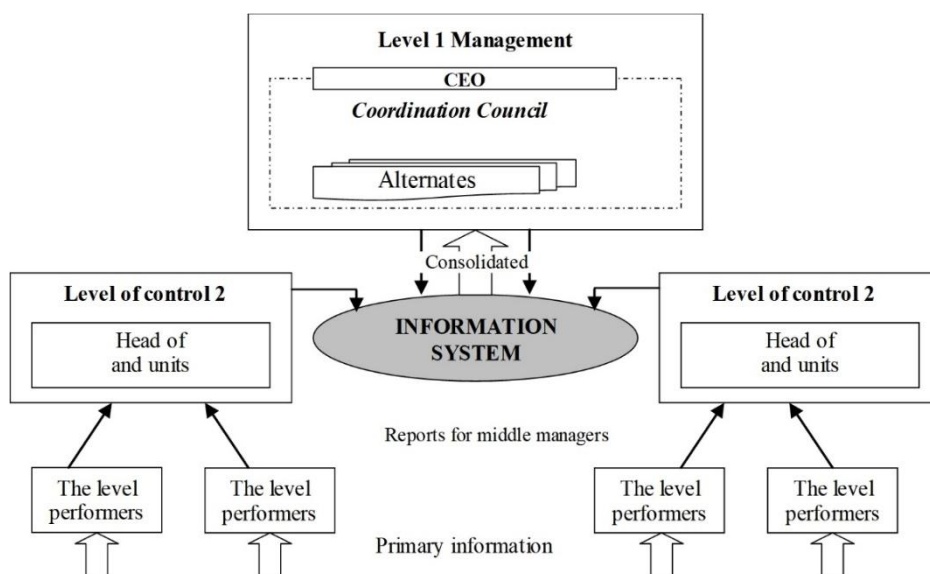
Level 1 Management

CEO

Coordination Council

Alternates

Consolidated

Level of control 2

Head of and units

INFORMATION SYSTEM

Level of control 2

Head of and units

Reports for middle managers

The level performers

The level performers

The level performers

The level performers

Primary information